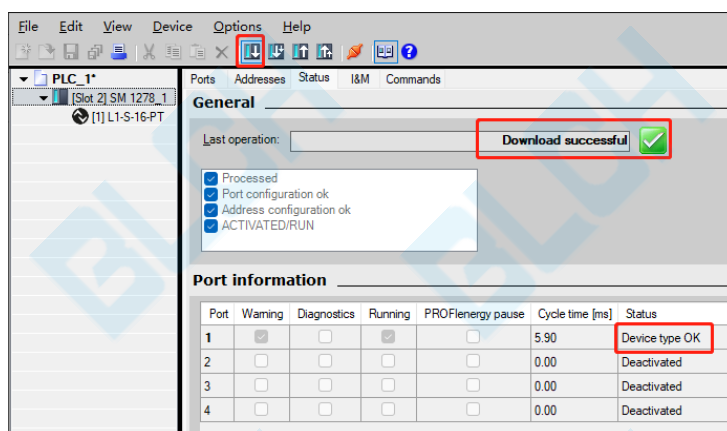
File Edit View Device Options Help

PLC_1*
[Slot 2] SM 1278_1
[1] L1-S-16-PT

Ports Addresses Status I&M Commands

General

Last operation: Download successful

Processed
Port configuration ok
Address configuration ok
ACTIVATED/RUN

Port information

| Port | Warning | Diagnostics | Running | PROFIenergy pause | Cycle time [ms] | Status |
|---|---|---|---|---|---|---|
| 1 | | | | | 5.90 | Device type OK |
| 2 | | | | | 0.00 | Deactivated |
| 3 | | | | | 0.00 | Deactivated |
| 4 | | | | | 0.00 | Deactivated |